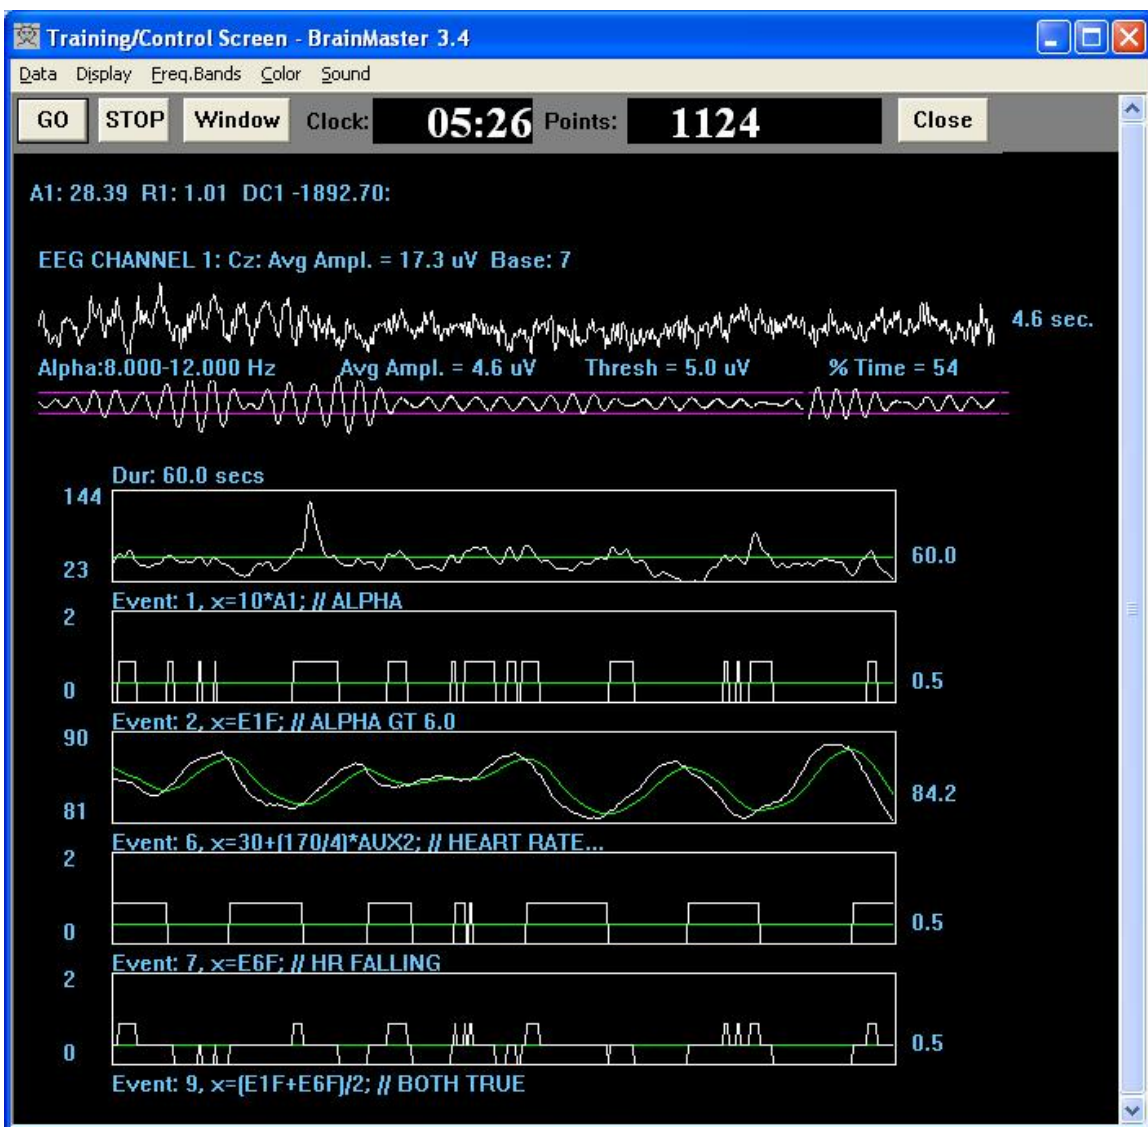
Training/Control Screen - BrainMaster 3.4

Data Display Freq.Bands Color Sound

GO STOP Window Clock: 05:26 Points: 1124 Close

A1: 28.39 R1: 1.01 DC1 -1892.70:

EEG CHANNEL 1: Cz: Avg Ampl. = 17.3 uV Base: 7

4.6 sec.

Alpha:8.000-12.000 Hz Avg Ampl. = 4.6 uV Thresh = 5.0 uV % Time = 54

Dur: 60.0 secs

144

23

60.0

Event: 1, x=10*A1; // ALPHA

2

0

0.5

Event: 2, x=E1F; // ALPHA GT 6.0

90

81

84.2

Event: 6, x=30+(170/4)*AUX2; // HEART RATE...

2

0

0.5

Event: 7, x=E6F; // HR FALLING

2

0

0.5

Event: 9, x=(E1F+E6F)/2; // BOTH TRUE